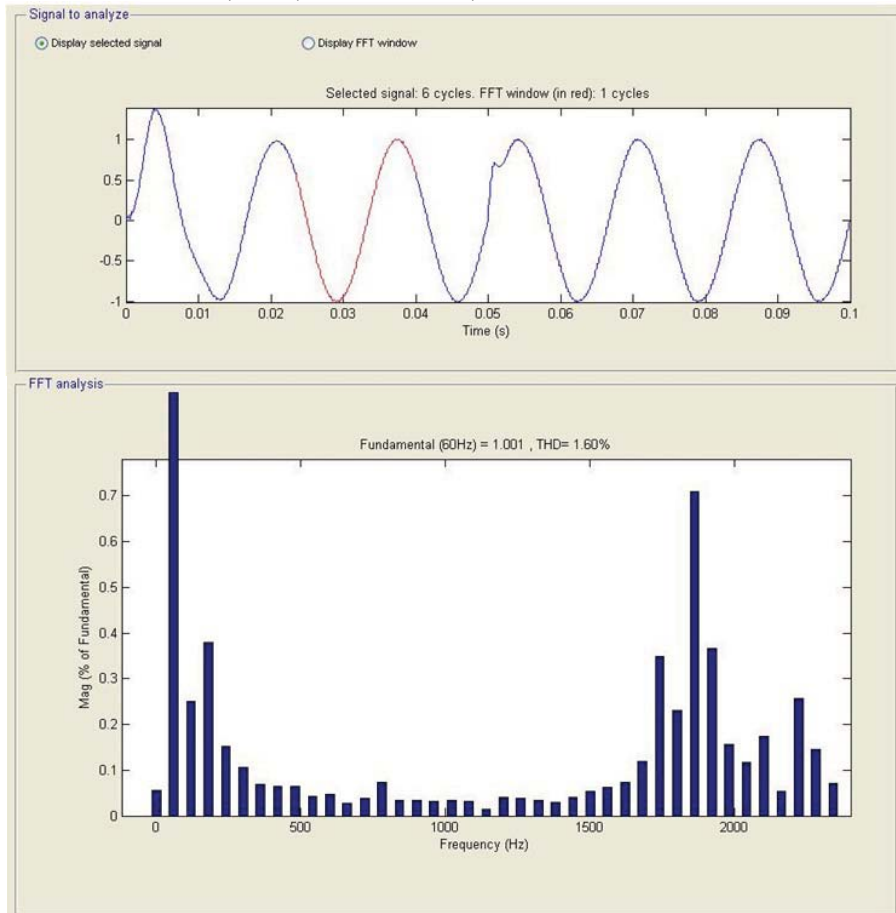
Signal to analyze

Display selected signal

Display FFT window

Selected signal: 6 cycles. FFT window (in red): 1 cycles

1
0.5
0
-0.5
-1

0 0.01 0.02 0.03 0.04 0.05 0.06 0.07 0.08 0.09 0.1

Time (s)

FFT analysis

Fundamental (60Hz) = 1.001 , THD= 1.60%

0.7
0.6
0.5
0.4
0.3
0.2
0.1
0

Mag (% of Fundamental)

0 500 1000 1500 2000

Frequency (Hz)